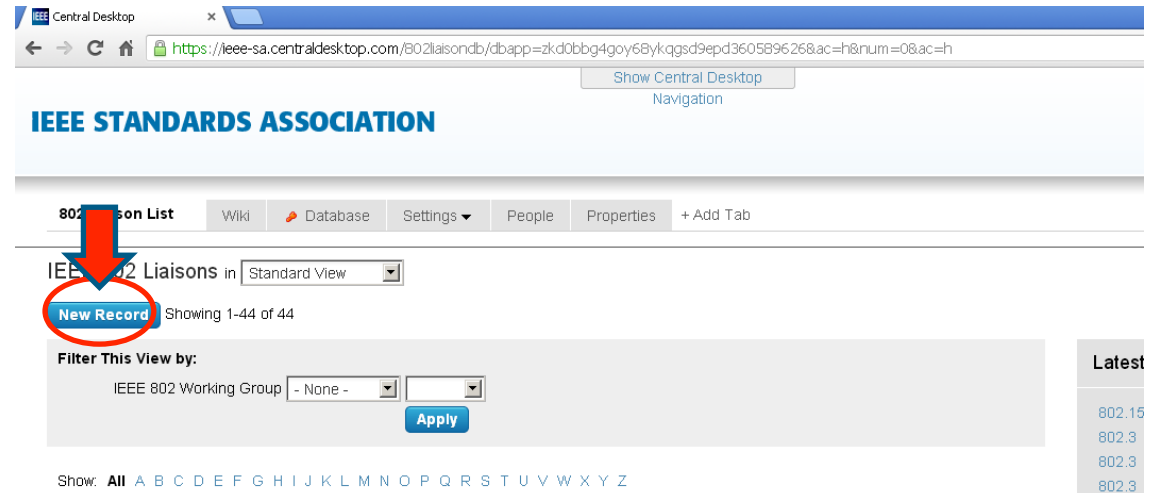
IEEE Central Desktop ×

https://ieee-sa.centraldesktop.com/802liaisondb/dbapp=zkd0bbg4goy68ykqgsd9epd3605896268ac=h&num=0&ac=h

Show Central Desktop Navigation

IEEE STANDARDS ASSOCIATION

802 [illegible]son List | Wiki | Database | Settings | People | Properties | + Add Tab

IEE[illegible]2 Liaisons in Standard View

New Record Showing 1-44 of 44

Filter This View by:

IEEE 802 Working Group - None -

Apply

Show: All A B C D E F G H I J K L M N O P Q R S T U V W X Y Z

Latest

802.15
802.3
802.3
802.3